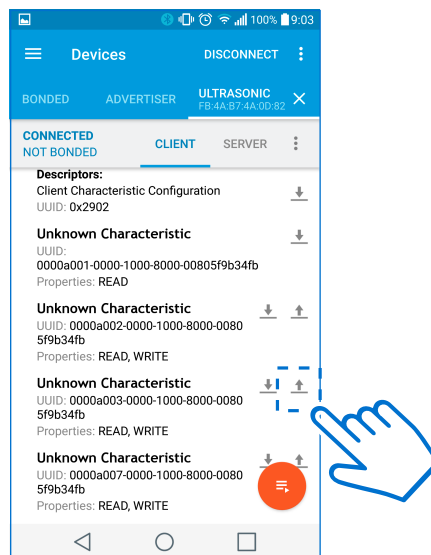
100% 9:03

Devices DISCONNECT

BONDED ADVERTISER ULTRASONIC
FB:4A:B7:4A:0D:82

CONNECTED
NOT BONDED
CLIENT SERVER

Descriptors:
Client Characteristic Configuration
UUID: 0x2902

Unknown Characteristic
UUID:
0000a001-0000-1000-8000-00805f9b34fb
Properties: READ

Unknown Characteristic
UUID: 0000a002-0000-1000-8000-00805f9b34fb
Properties: READ, WRITE

Unknown Characteristic
UUID: 0000a003-0000-1000-8000-00805f9b34fb
Properties: READ, WRITE

Unknown Characteristic
UUID: 0000a007-0000-1000-8000-00805f9b34fb
Properties: READ, WRITE